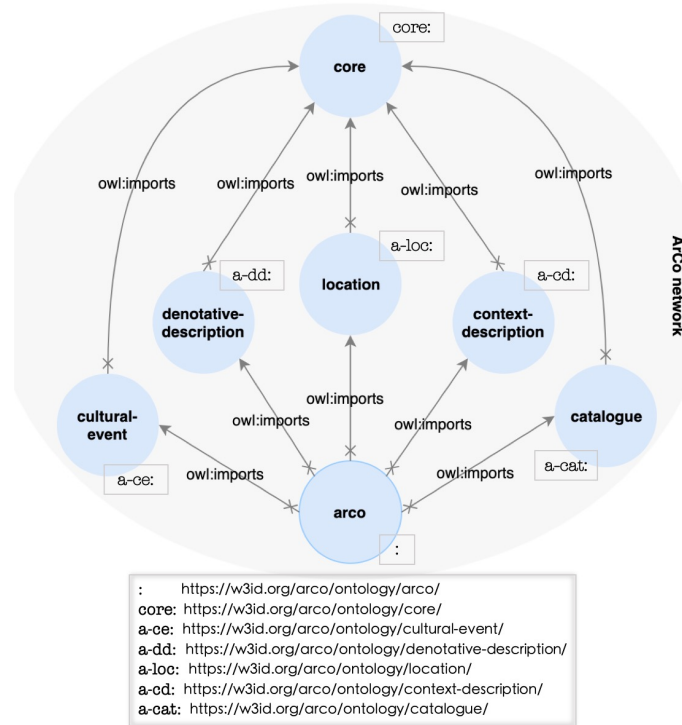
core:
core

owl:imports
owl:imports
owl:imports
owl:imports
owl:imports

a-loc:
location

a-dd:
denotative-description

a-cd:
context-description

ArCo network

cultural-event
a-ce:

catalogue
a-cat:

owl:imports
owl:imports
owl:imports
owl:imports
owl:imports

arco
:

: https://w3id.org/arco/ontology/arco/
core: https://w3id.org/arco/ontology/core/
a-ce: https://w3id.org/arco/ontology/cultural-event/
a-dd: https://w3id.org/arco/ontology/denotative-description/
a-loc: https://w3id.org/arco/ontology/location/
a-cd: https://w3id.org/arco/ontology/context-description/
a-cat: https://w3id.org/arco/ontology/catalogue/